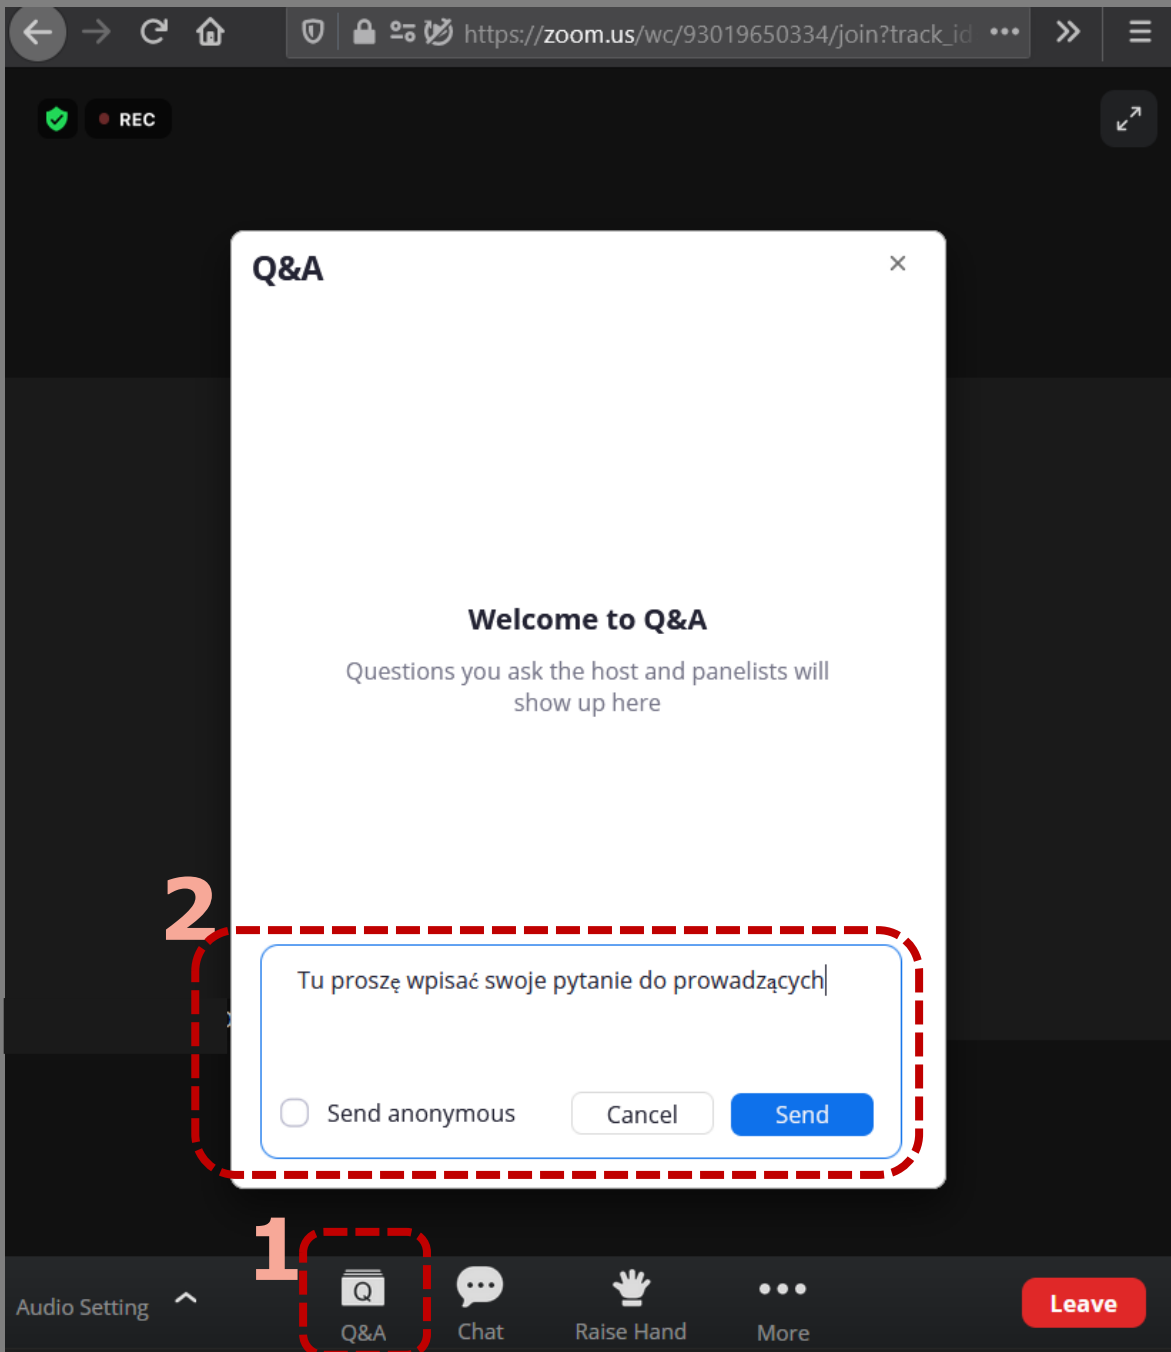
https://zoom.us/wc/93019650334/join?track_id •••

REC

Q&A

×

Welcome to Q&A

Questions you ask the host and panelists will show up here

2

Tu proszę wpisać swoje pytanie do prowadzących

Send anonymous

Cancel

Send

1

Audio Setting

Q

Q&A

Chat

Raise Hand

More

Leave